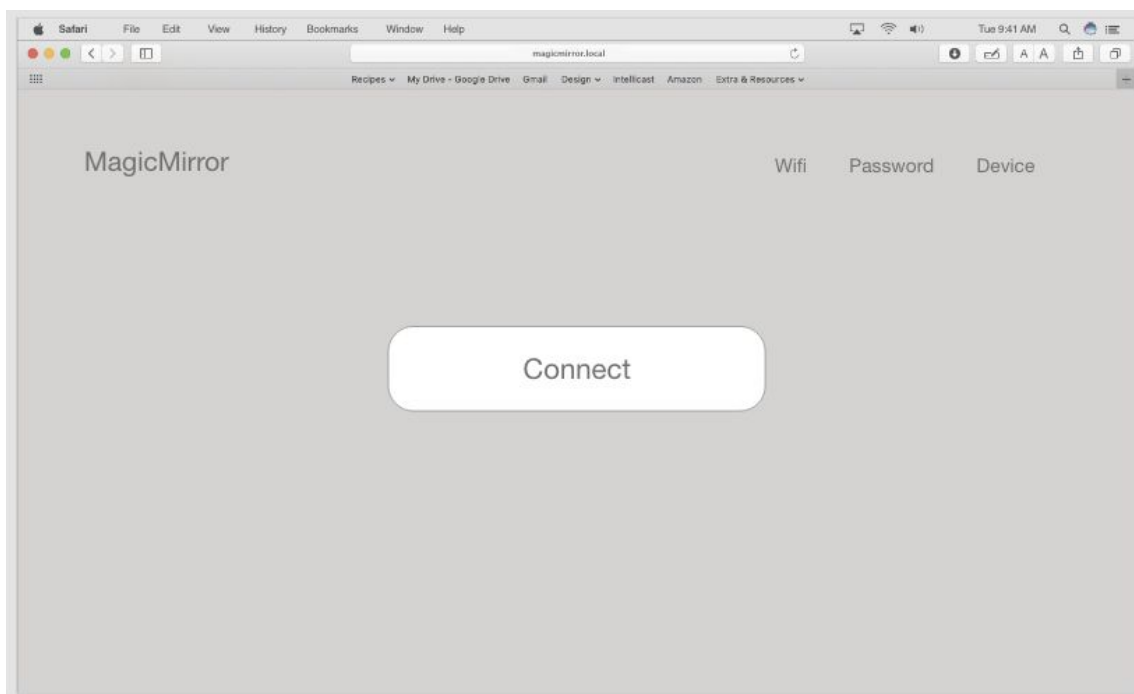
Safari File Edit View History Bookmarks Window Help

Tue 9:41 AM

magicmirror.local

A A

Recipes ⌄ My Drive - Google Drive Gmail Design ⌄ Intellicast Amazon Extra & Resources ⌄

MagicMirror

Wifi Password Device

Connect